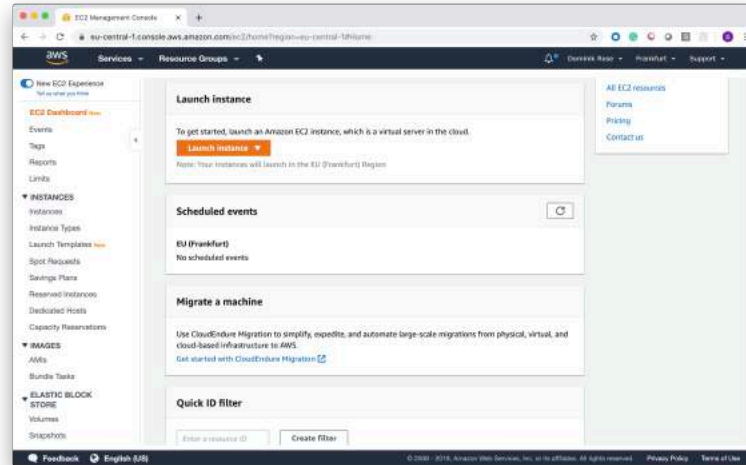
EC2 Management Console ×

eu-central-1.console.aws.amazon.com/ec2/home?region=eu-central-1#Home:

aws Services Resource Groups

Dominik Rose Frankfurt Support

New EC2 Experience
Tell us what you think

EC2 Dashboard New
Events
Tags
Reports
Limits

▼ INSTANCES
Instances
Instance Types
Launch Templates New
Spot Requests
Savings Plans
Reserved Instances
Dedicated Hosts
Capacity Reservations

▼ IMAGES
AMIs
Bundle Tasks

▼ ELASTIC BLOCK STORE
Volumes
Snapshots

Launch instance

To get started, launch an Amazon EC2 instance, which is a virtual server in the cloud.

Launch instance ▼

Note: Your instances will launch in the EU (Frankfurt) Region

Scheduled events

EU (Frankfurt)
No scheduled events

Migrate a machine

Use CloudEndure Migration to simplify, expedite, and automate large-scale migrations from physical, virtual, and cloud-based infrastructure to AWS.

Get started with CloudEndure Migration

Quick ID filter

Enter a resource ID

Create filter

All EC2 resources
Forums
Pricing
Contact us

Feedback English (US)

© 2008 - 2019, Amazon Web Services, Inc. or its affiliates. All rights reserved. Privacy Policy Terms of Use